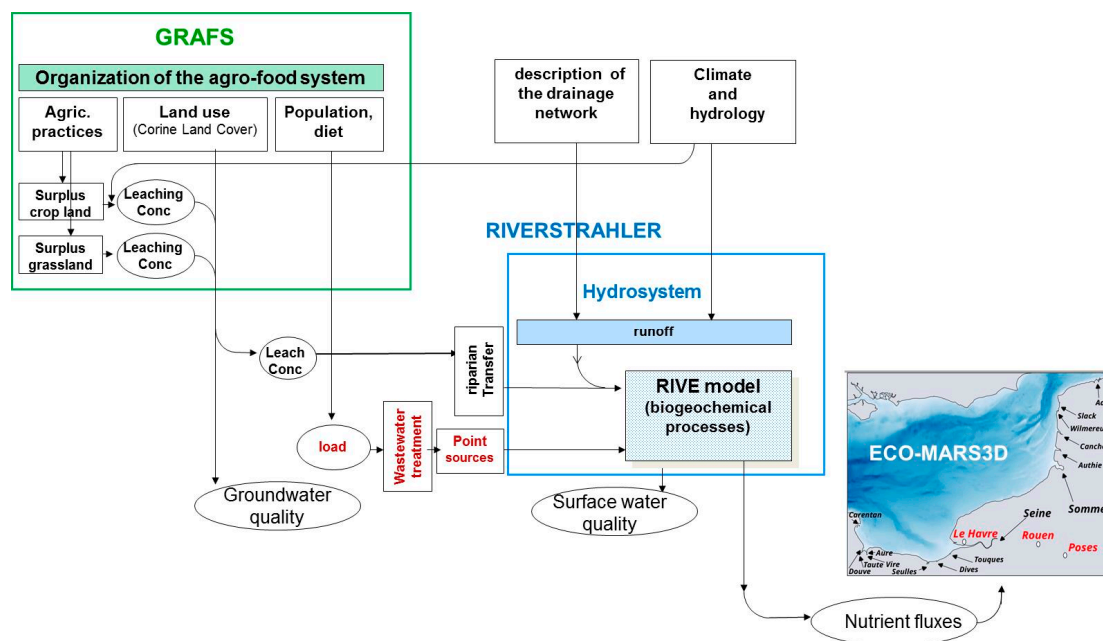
GRAFS

Organization of the agro-food system

Agric. practices

Land use (Corine Land Cover)

Population, diet

Surplus crop land

Leaching Conc

Surplus grassland

Leaching Conc

description of the drainage network

Climate and hydrology

RIVERSTRAHLER

Hydrosystem

runoff

Leach Conc

riparian Transfer

RIVE model (biogeochemical processes)

load

Wastewater treatment

Point sources

Groundwater quality

Surface water quality

Nutrient fluxes

ECO-MARS3D

Ac

Slack

Wilmereu

Canche

Authie

Somme

Seine

Le Havre

Rouen

Poses

Corentan

Aure

Taute Vire

Douve

Seulles

Touques

Dives